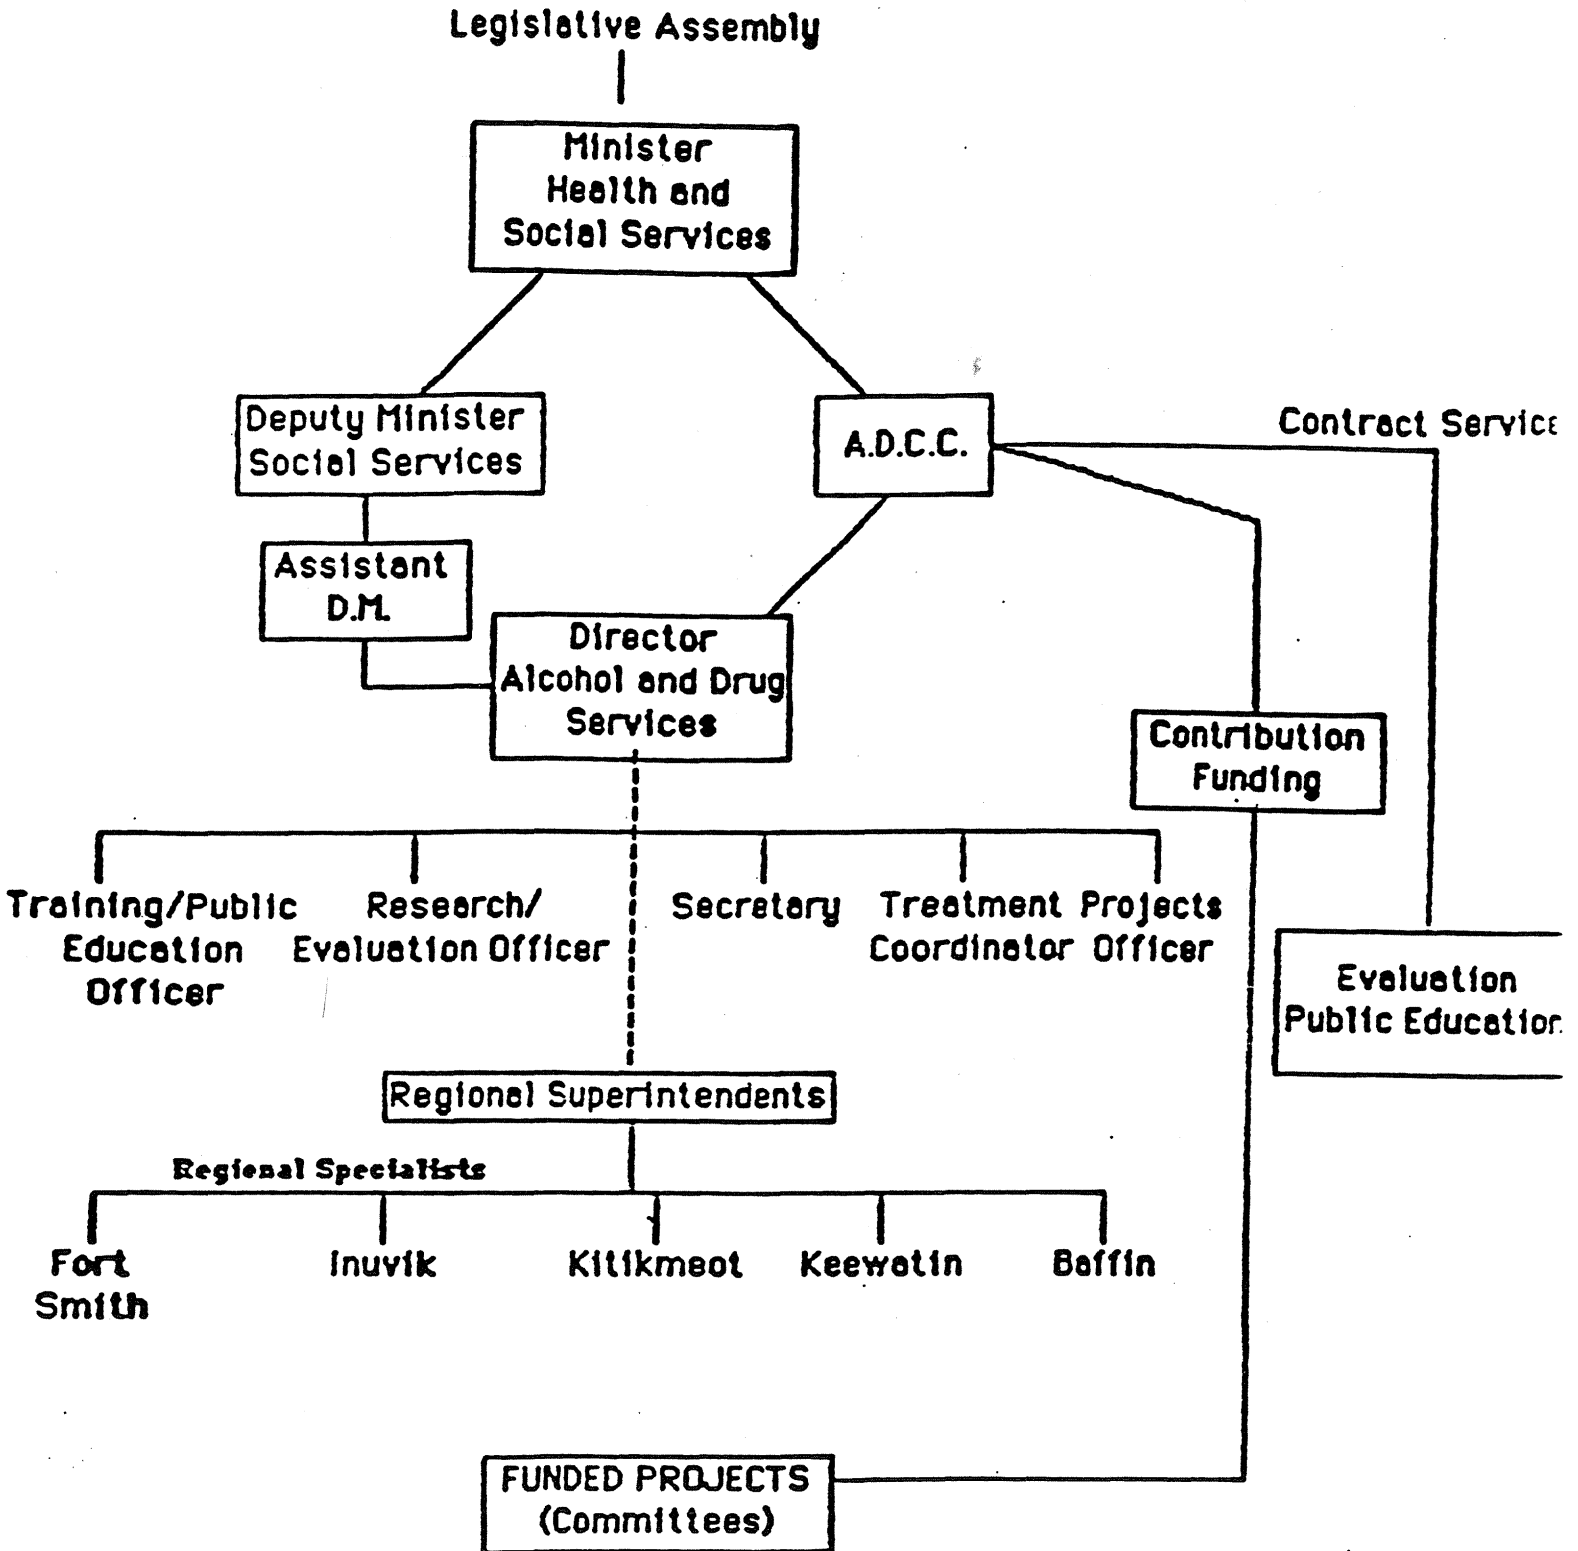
Legislative Assembly

Minister Health and Social Services

Deputy Minister Social Services

A.D.C.C.

Contract Servic

Assistant D.M.

Director Alcohol and Drug Services

Contribution Funding

Training/Public Education Officer

Research/ Evaluation Officer

Secretary

Treatment Coordinator

Projects Officer

Evaluation Public Educatior

Regional Superintendents

Regional Specialists

Fort Smith

Inuvik

Kitikmeot

Keewatin

Baffin

FUNDED PROJECTS (Committees)